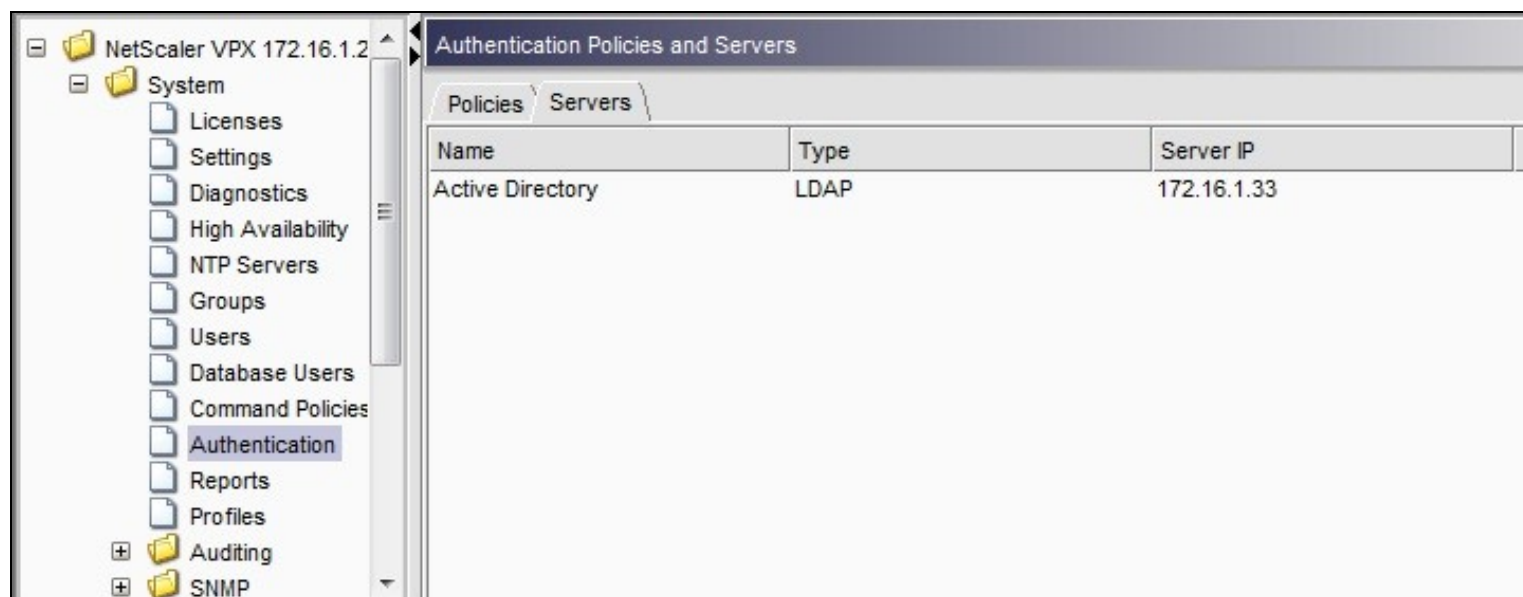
NetScaler VPX 172.16.1.2
System
Licenses
Settings
Diagnostics
High Availability
NTP Servers
Groups
Users
Database Users
Command Policies
Authentication
Reports
Profiles
Auditing
SNMP

Authentication Policies and Servers

Policies Servers

| Name | Type | Server IP |
|---|---|---|
| Active Directory | LDAP | 172.16.1.33 |